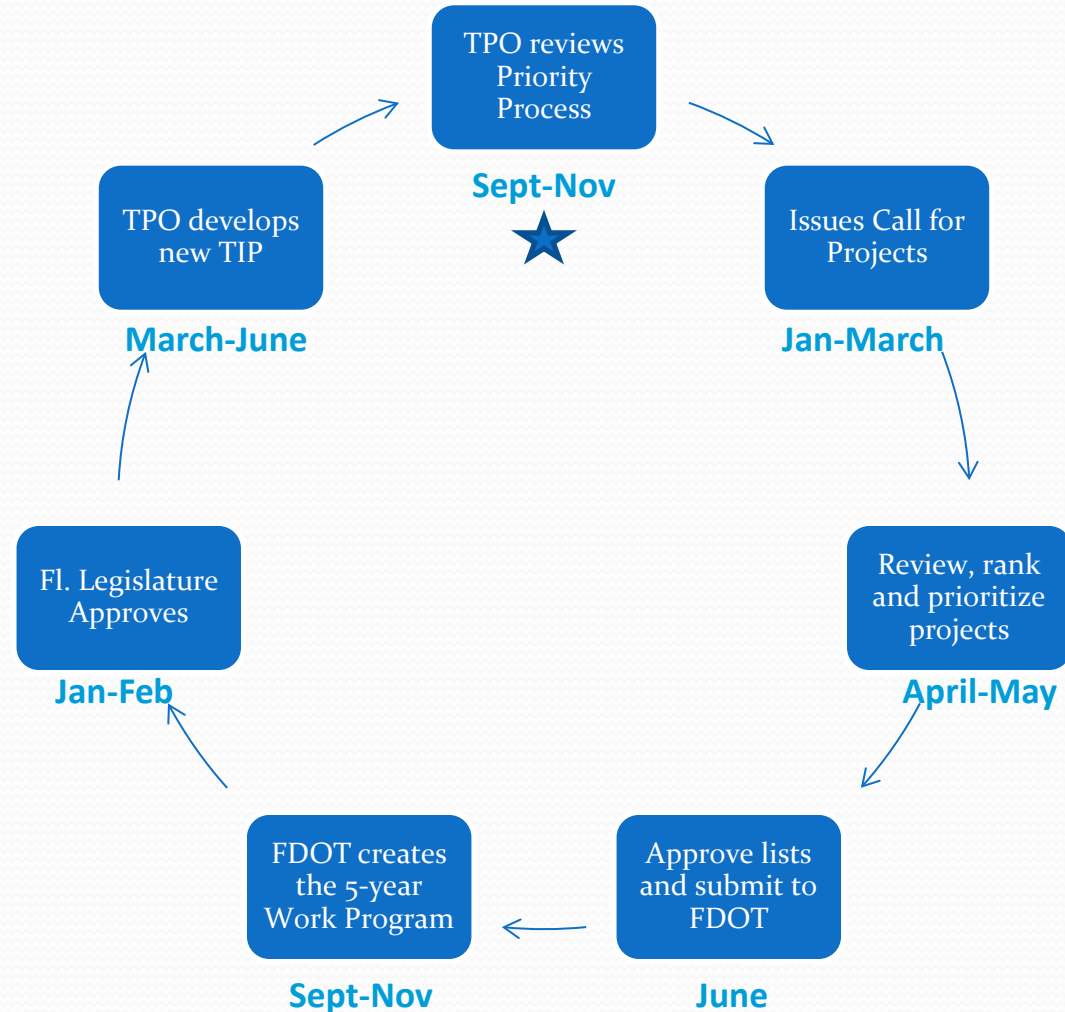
TPO reviews Priority Process

Sept-Nov

Issues Call for Projects

Jan-March

Review, rank and prioritize projects

April-May

Approve lists and submit to FDOT

June

FDOT creates the 5-year Work Program

Sept-Nov

Fl. Legislature Approves

Jan-Feb

TPO develops new TIP

March-June